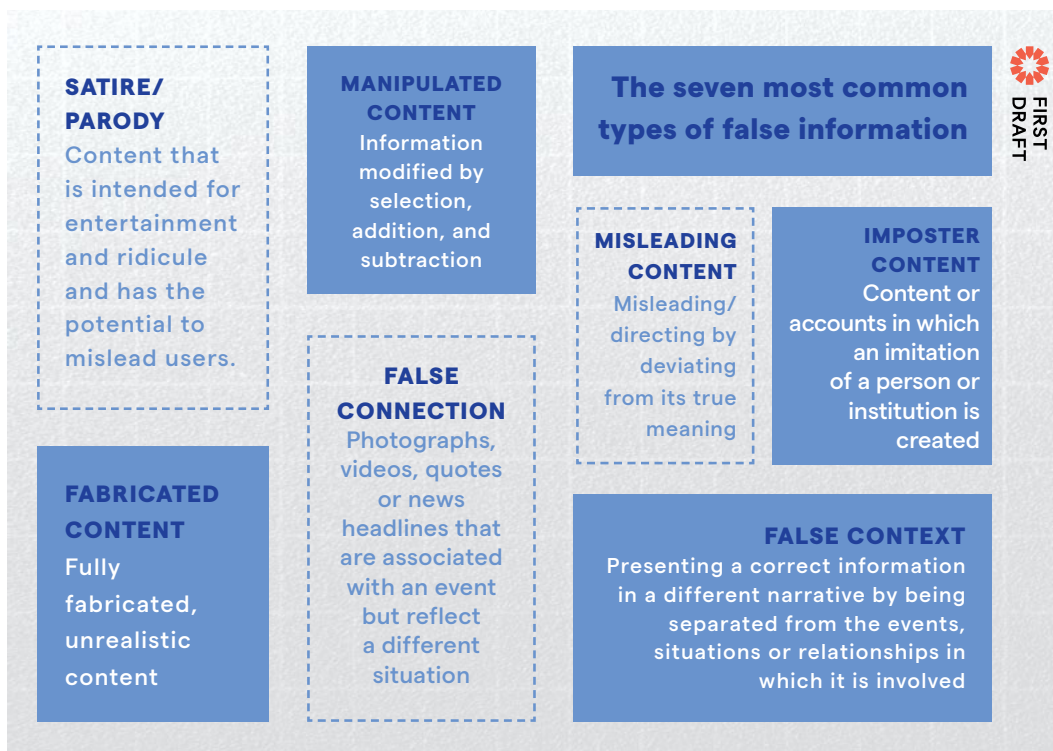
SATIRE/ PARODY
Content that is intended for entertainment and ridicule and has the potential to mislead users.

MANIPULATED CONTENT
Information modified by selection, addition, and subtraction

The seven most common types of false information

FIRST DRAFT

MISLEADING CONTENT
Misleading/ directing by deviating from its true meaning

IMPOSTER CONTENT
Content or accounts in which an imitation of a person or institution is created

FALSE CONNECTION
Photographs, videos, quotes or news headlines that are associated with an event but reflect a different situation

FABRICATED CONTENT
Fully fabricated, unrealistic content

FALSE CONTEXT
Presenting a correct information in a different narrative by being separated from the events, situations or relationships in which it is involved